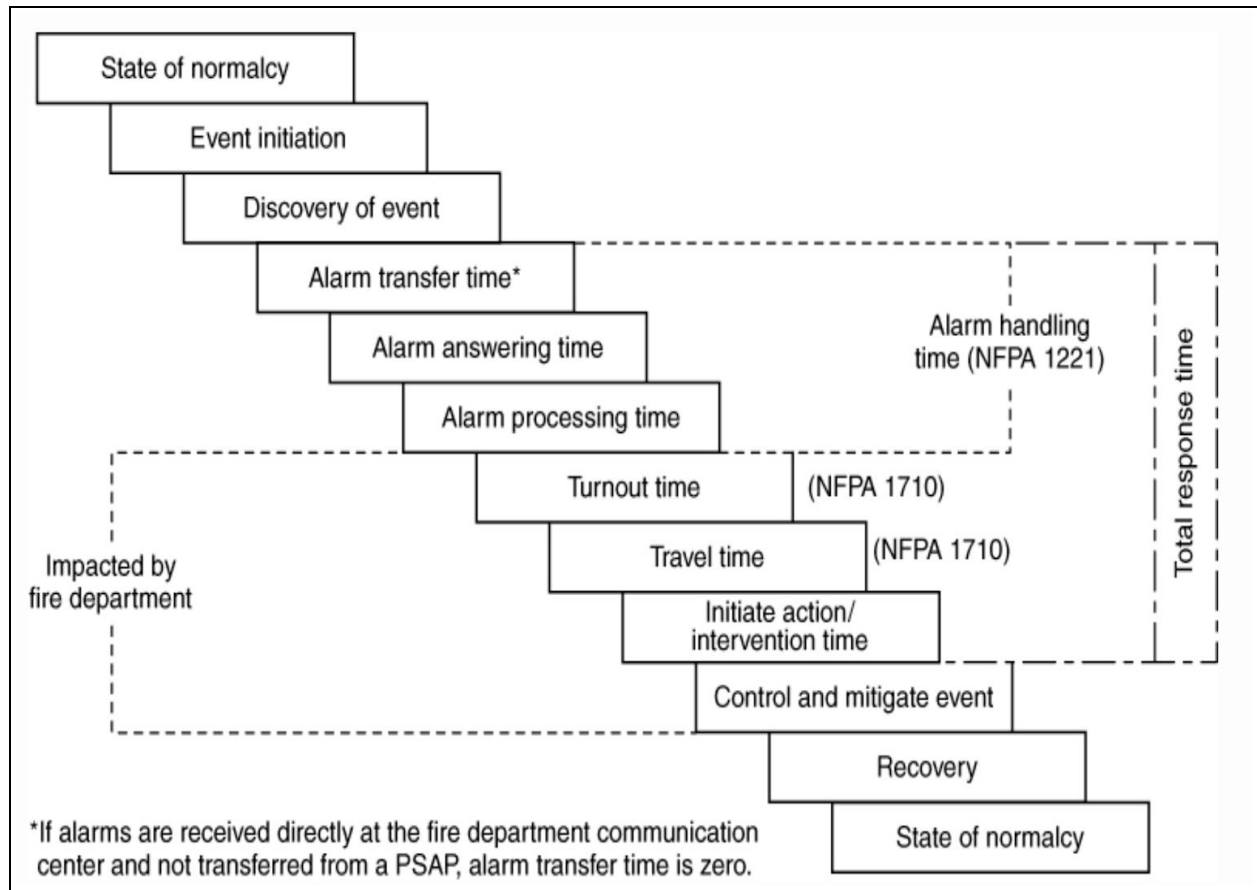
State of normalcy

Event initiation

Discovery of event

Alarm transfer time*

Alarm answering time

Alarm processing time

Alarm handling time (NFPA 1221)

Total response time

Turnout time

(NFPA 1710)

Travel time

(NFPA 1710)

Impacted by fire department

Initiate action/ intervention time

Control and mitigate event

Recovery

State of normalcy

*If alarms are received directly at the fire department communication center and not transferred from a PSAP, alarm transfer time is zero.